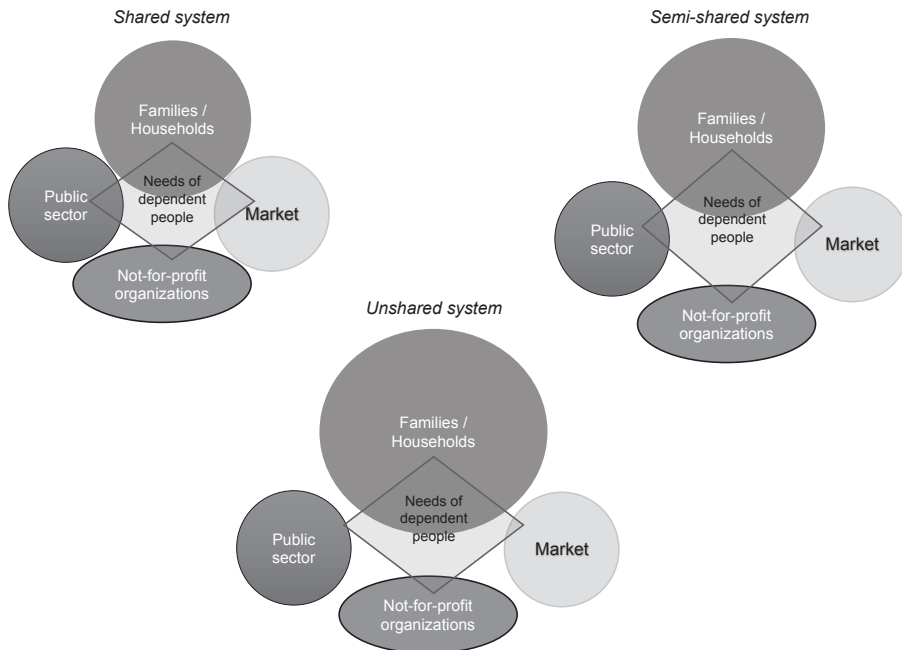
Shared system

Families / Households

Public sector

Needs of dependent people

Market

Not-for-profit organizations

Semi-shared system

Families / Households

Public sector

Needs of dependent people

Market

Not-for-profit organizations

Unshared system

Families / Households

Public sector

Needs of dependent people

Market

Not-for-profit organizations